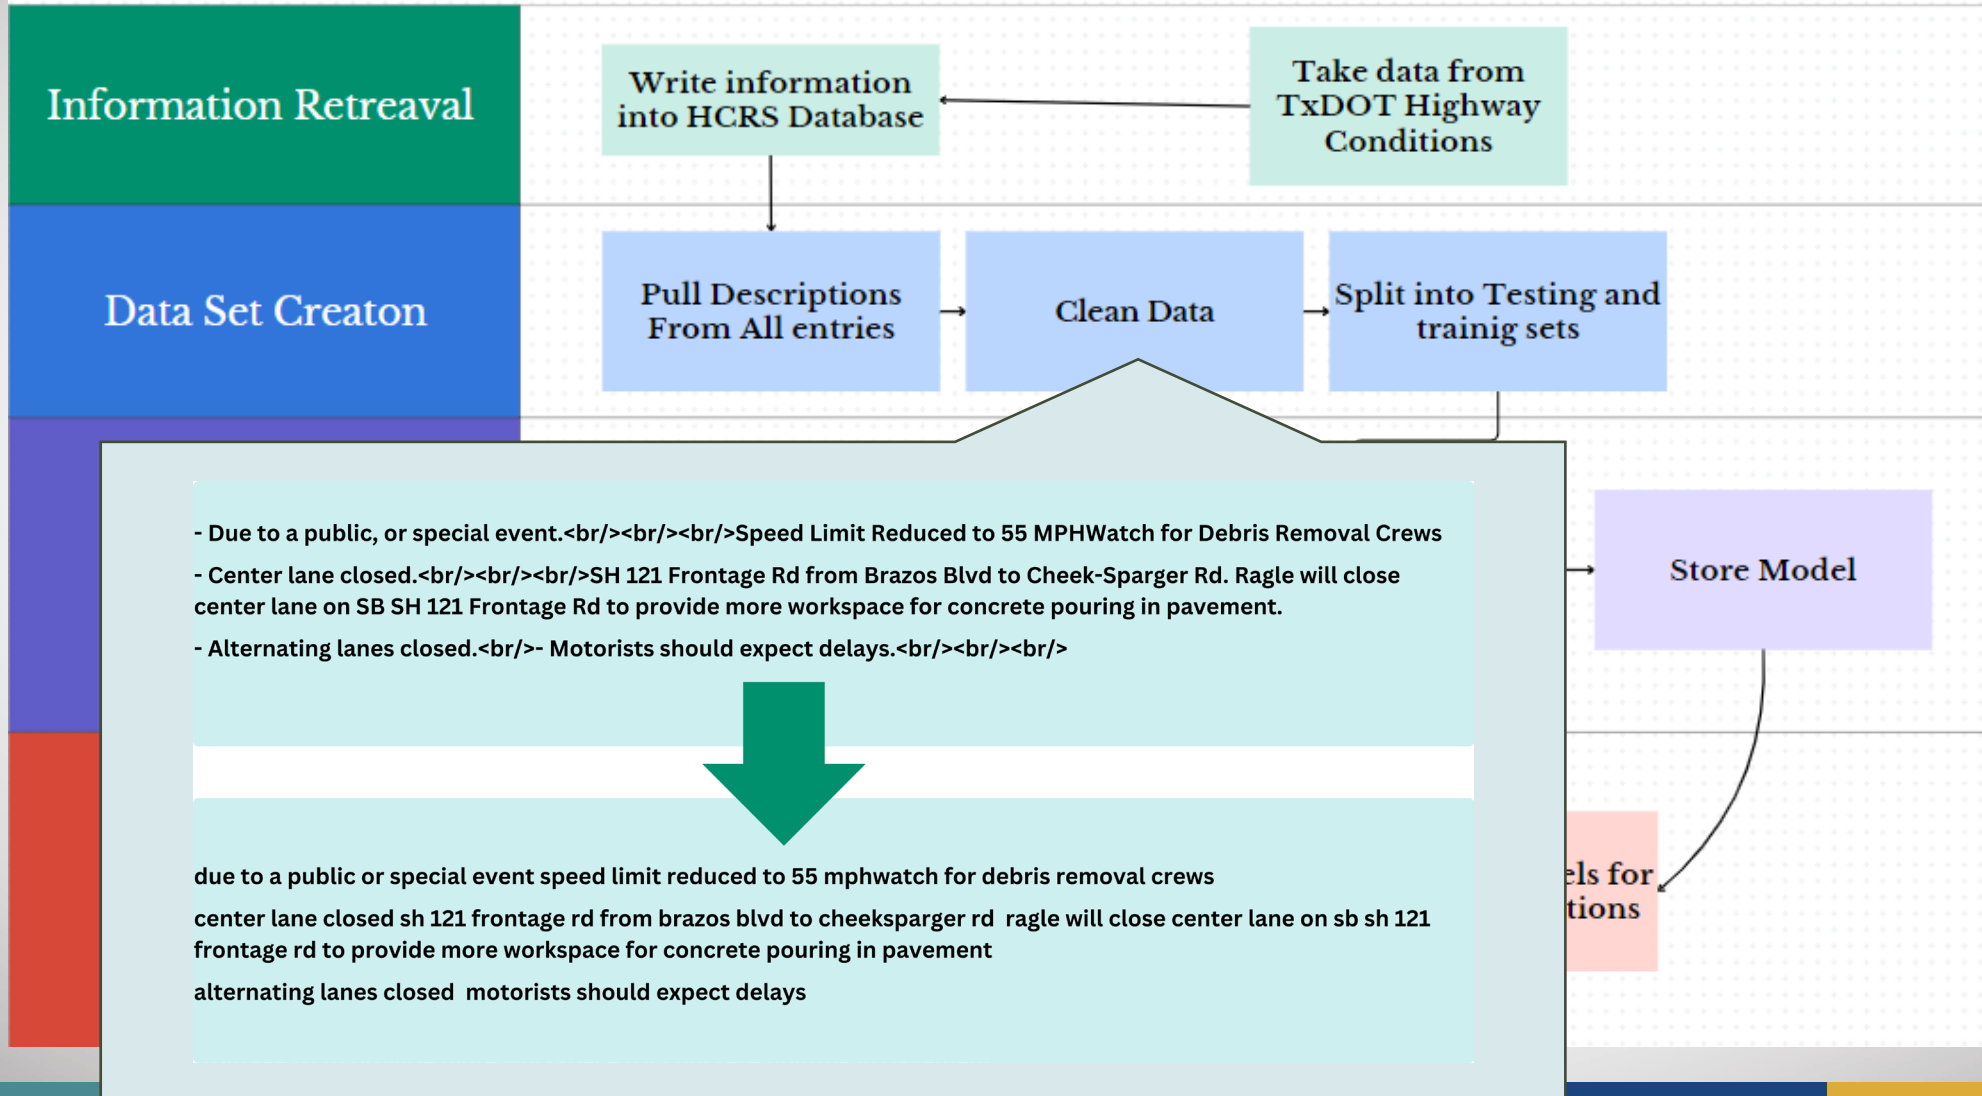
Information Retreaval

Write information into HCRS Database

Take data from TxDOT Highway Conditions

Data Set Creaton

Pull Descriptions From All entries

Clean Data

Split into Testing and trainig sets

- Due to a public, or special event.<br/><br/><br/>Speed Limit Reduced to 55 MPHWatch for Debris Removal Crews

- Center lane closed.<br/><br/><br/>SH 121 Frontage Rd from Brazos Blvd to Cheek-Sparger Rd. Ragle will close center lane on SB SH 121 Frontage Rd to provide more workspace for concrete pouring in pavement.

- Alternating lanes closed.<br/>- Motorists should expect delays.<br/><br/><br/>

due to a public or special event speed limit reduced to 55 mphwatch for debris removal crews

center lane closed sh 121 frontage rd from brazos blvd to cheeksparger rd ragle will close center lane on sb sh 121 frontage rd to provide more workspace for concrete pouring in pavement

alternating lanes closed motorists should expect delays

Store Model

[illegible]els for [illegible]tions